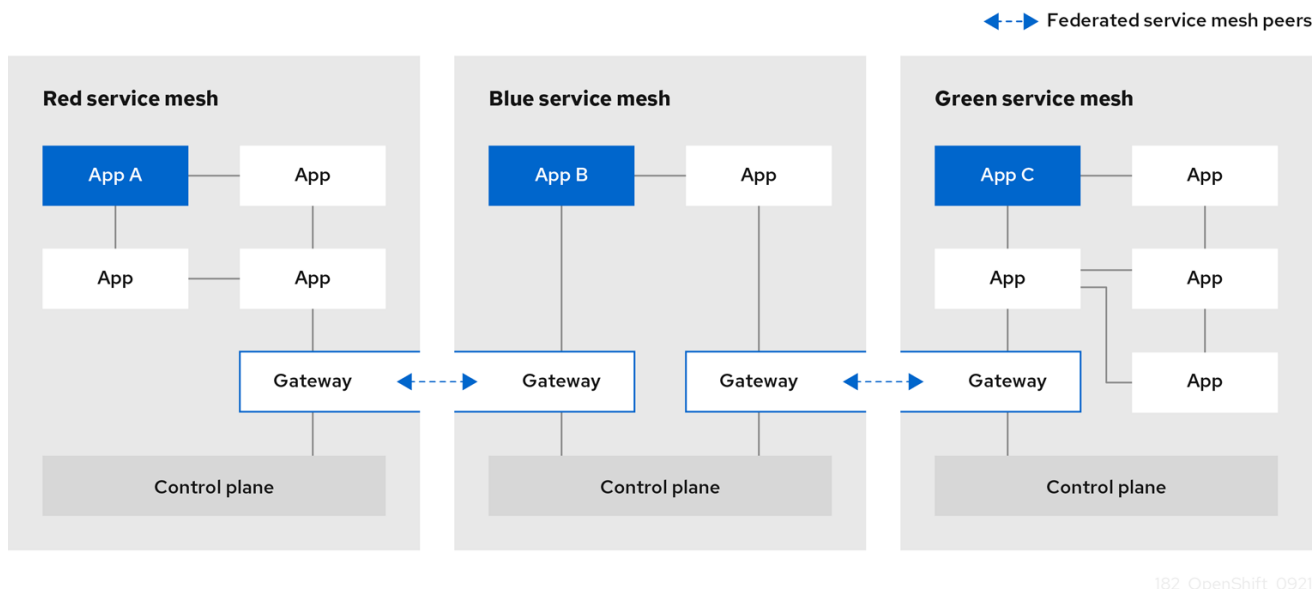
Federated service mesh peers

Red service mesh

App A

App

App

App

Gateway

Control plane

Blue service mesh

App B

App

Gateway

Gateway

Control plane

Green service mesh

App C

App

App

App

App

Gateway

Control plane

182_OpenShift_0921